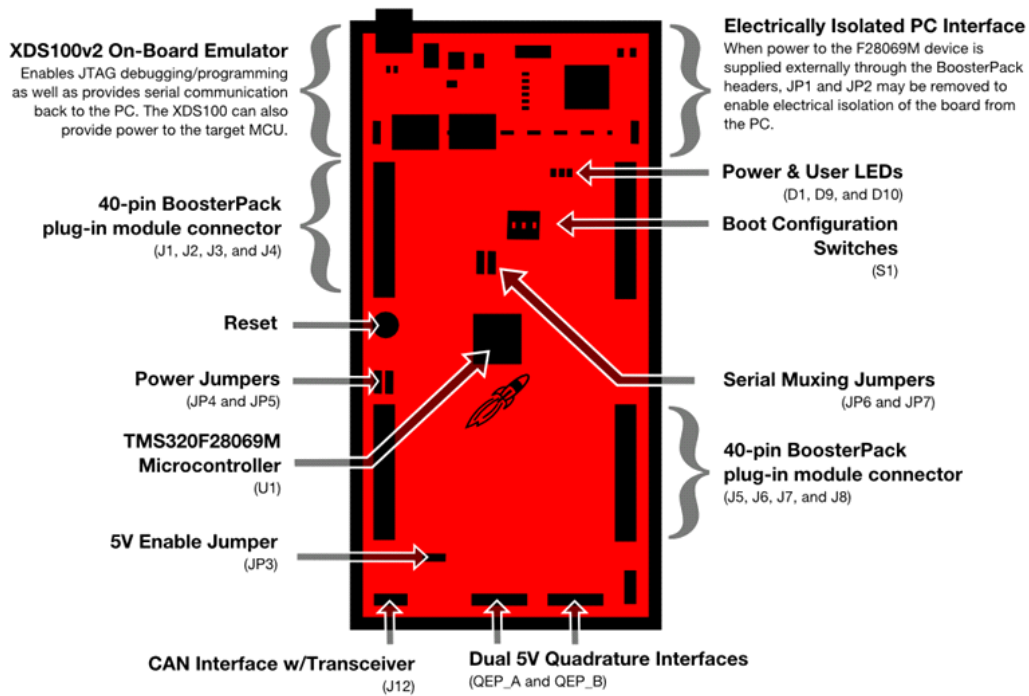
XDS100v2 On-Board Emulator
Enables JTAG debugging/programming as well as provides serial communication back to the PC. The XDS100 can also provide power to the target MCU.

Electrically Isolated PC Interface
When power to the F28069M device is supplied externally through the BoosterPack headers, JP1 and JP2 may be removed to enable electrical isolation of the board from the PC.

40-pin BoosterPack plug-in module connector
(J1, J2, J3, and J4)

Power & User LEDs
(D1, D9, and D10)

Boot Configuration Switches
(S1)

Reset

Power Jumpers
(JP4 and JP5)

Serial Muxing Jumpers
(JP6 and JP7)

TMS320F28069M Microcontroller
(U1)

40-pin BoosterPack plug-in module connector
(J5, J6, J7, and J8)

5V Enable Jumper
(JP3)

CAN Interface w/Transceiver
(J12)

Dual 5V Quadrature Interfaces
(QEP_A and QEP_B)